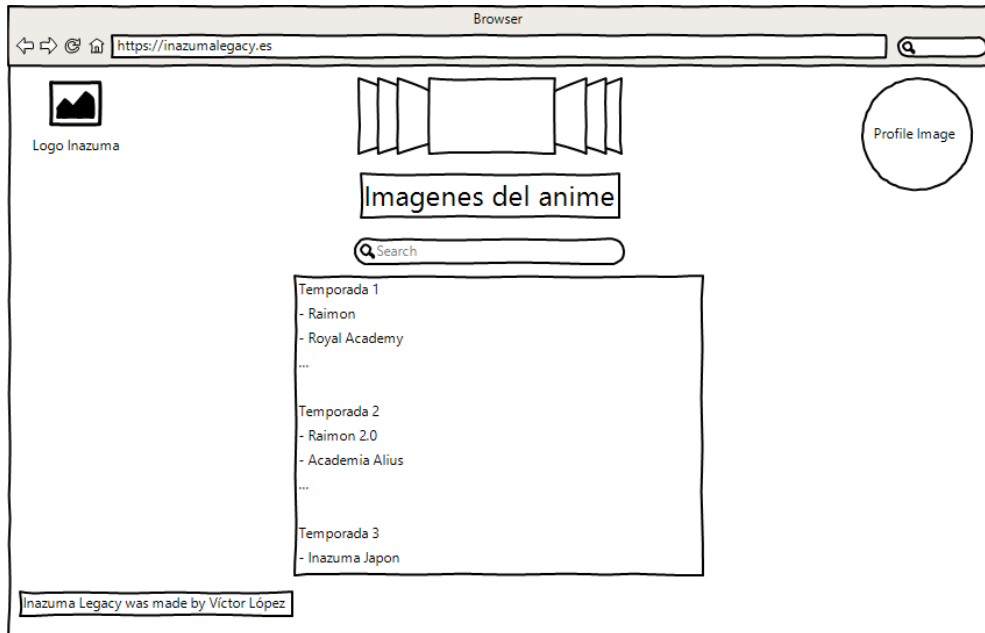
Browser

https://inazumalegacy.es

Logo Inazuma

Profile Image

Imagenes del anime

Search

Temporada 1
- Raimon
- Royal Academy
...

Temporada 2
- Raimon 2.0
- Academia Alius
...

Temporada 3
- Inazuma Japon

Inazuma Legacy was made by Víctor López